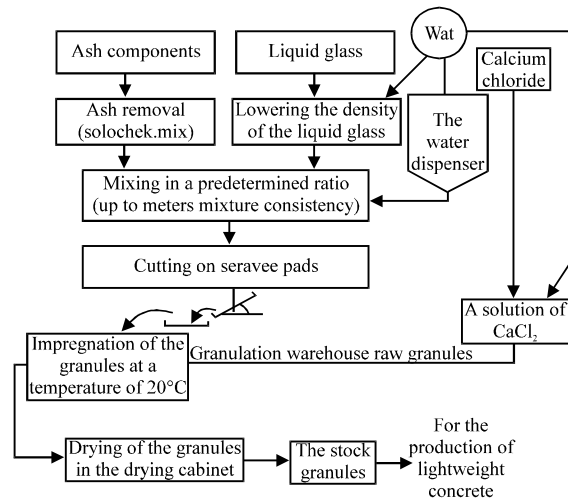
Wat

Ash components

Liquid glass

Calcium chloride

Ash removal (solochek.mix)

Lowering the density of the liquid glass

The water dispenser

Mixing in a predetermined ratio (up to meters mixture consistency)

Cutting on seravee pads

A solution of $CaCl_2$

Impregnation of the granules at a temperature of 20°C

Granulation warehouse raw granules

Drying of the granules in the drying cabinet

The stock granules

For the production of lightweight concrete